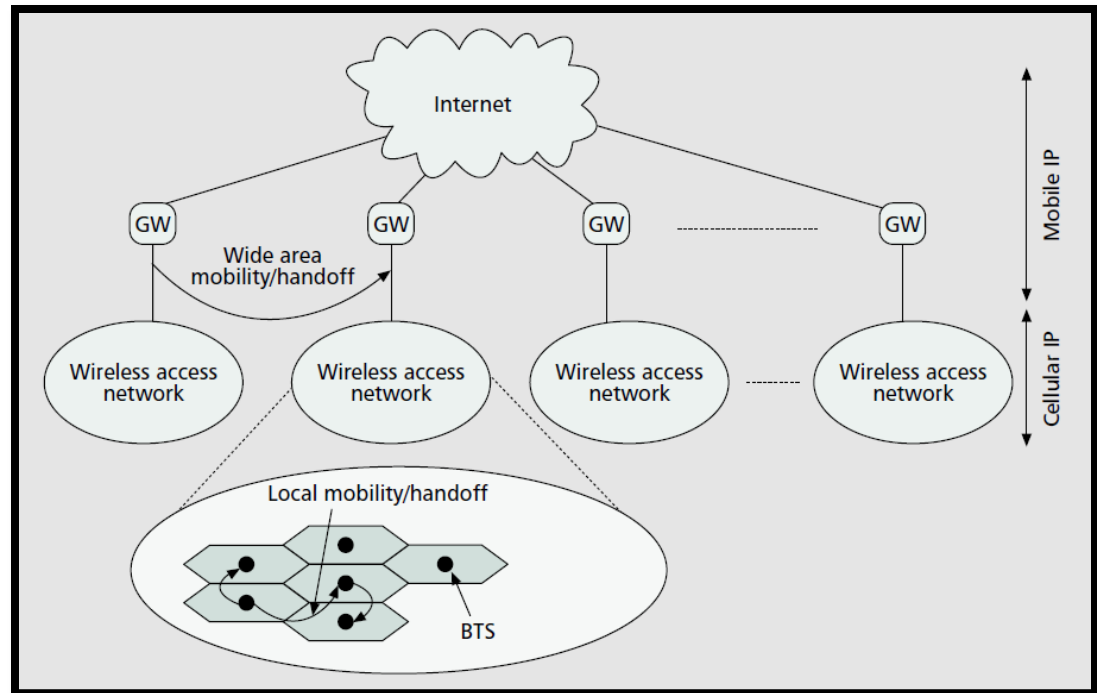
Internet

Mobile IP

GW

GW

GW

GW

Wide area mobility/handoff

Cellular IP

Wireless access network

Wireless access network

Wireless access network

Wireless access network

Local mobility/handoff

BTS